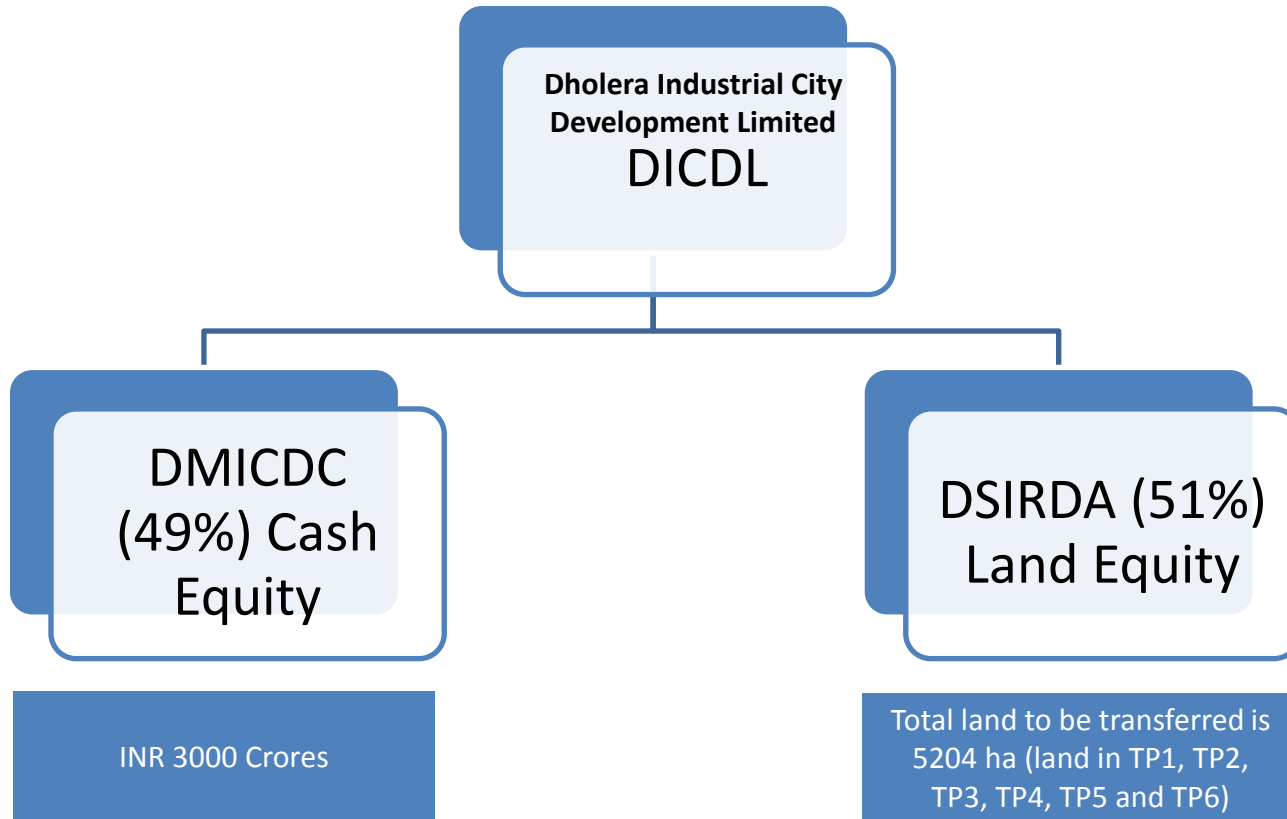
Dholera Industrial City Development Limited
DICDL

DMICDC (49%) Cash Equity

DSIRDA (51%) Land Equity

INR 3000 Crores

Total land to be transferred is 5204 ha (land in TP1, TP2, TP3, TP4, TP5 and TP6)